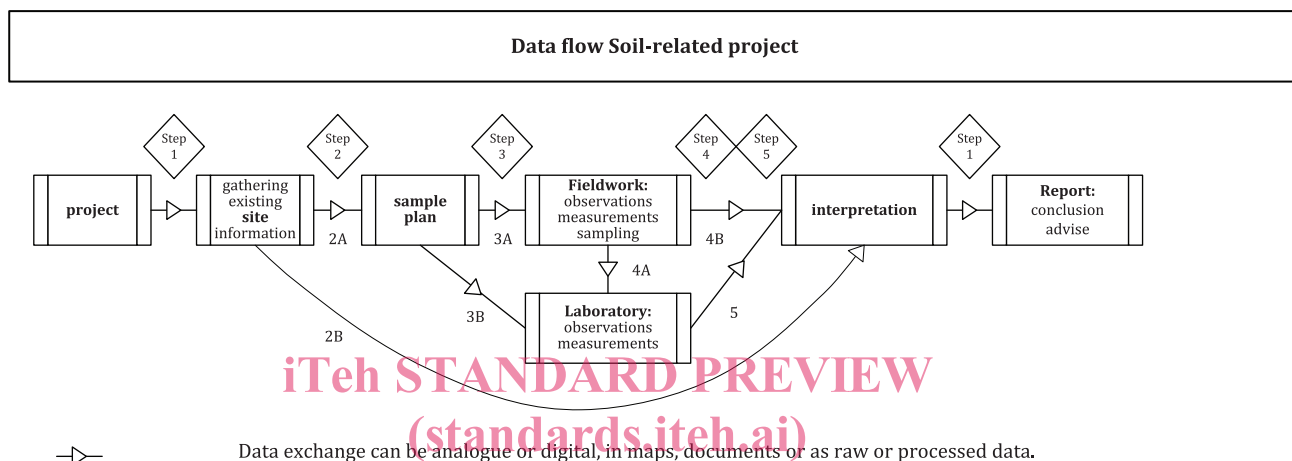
Data flow Soil-related project

Step 1

Step 2

Step 3

Step 4

Step 5

Step 1

project

gathering existing site information

sample plan

Fieldwork: observations measurements sampling

interpretation

Report: conclusion advise

2A

3A

4B

4A

Laboratory: observations measurements

3B

5

2B

iTeh STANDARD PREVIEW

(standards.iteh.ai)

Data exchange can be analogue or digital, in maps, documents or as raw or processed data.